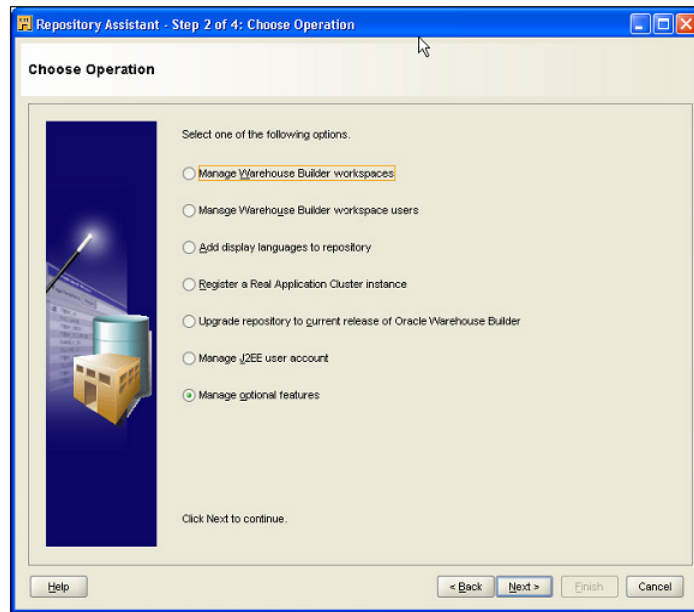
Repository Assistant - Step 2 of 4: Choose Operation

Choose Operation

Select one of the following options.

Manage Warehouse Builder workspaces

Manage Warehouse Builder workspace users

Add display languages to repository

Register a Real Application Cluster instance

Upgrade repository to current release of Oracle Warehouse Builder

Manage J2EE user account

Manage optional features

Click Next to continue.

Help

< Back

Next >

Finish

Cancel